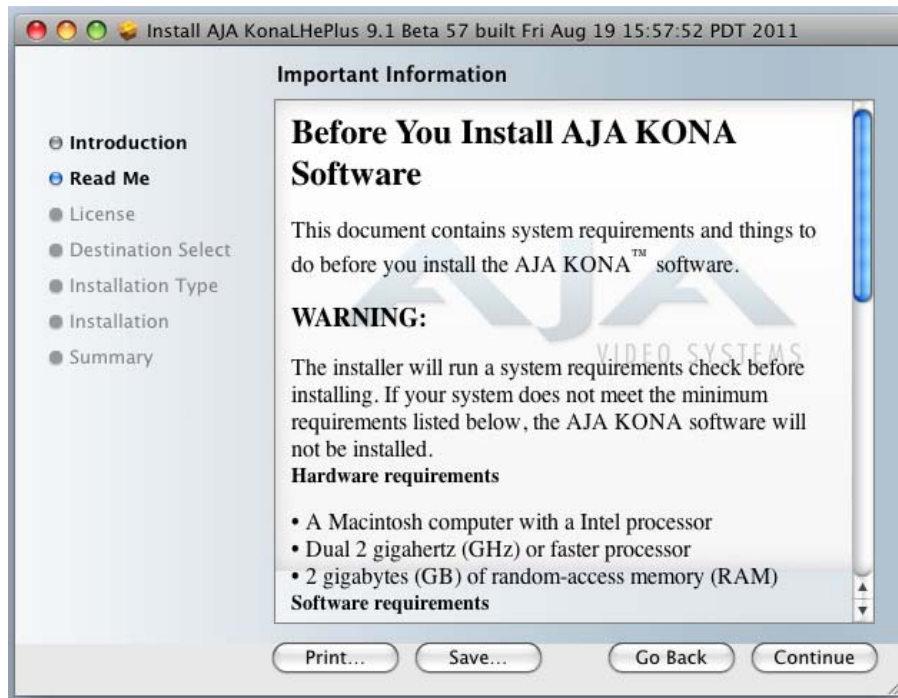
Install AJA KonaLHePlus 9.1 Beta 57 built Fri Aug 19 15:57:52 PDT 2011

Important Information

Introduction
Read Me
License
Destination Select
Installation Type
Installation
Summary

Before You Install AJA KONA Software

This document contains system requirements and things to do before you install the AJA KONA™ software.

WARNING:

VIDEO SYSTEMS

The installer will run a system requirements check before installing. If your system does not meet the minimum requirements listed below, the AJA KONA software will not be installed.

Hardware requirements

• A Macintosh computer with a Intel processor
• Dual 2 gigahertz (GHz) or faster processor
• 2 gigabytes (GB) of random-access memory (RAM)

Software requirements

Print... Save... Go Back Continue